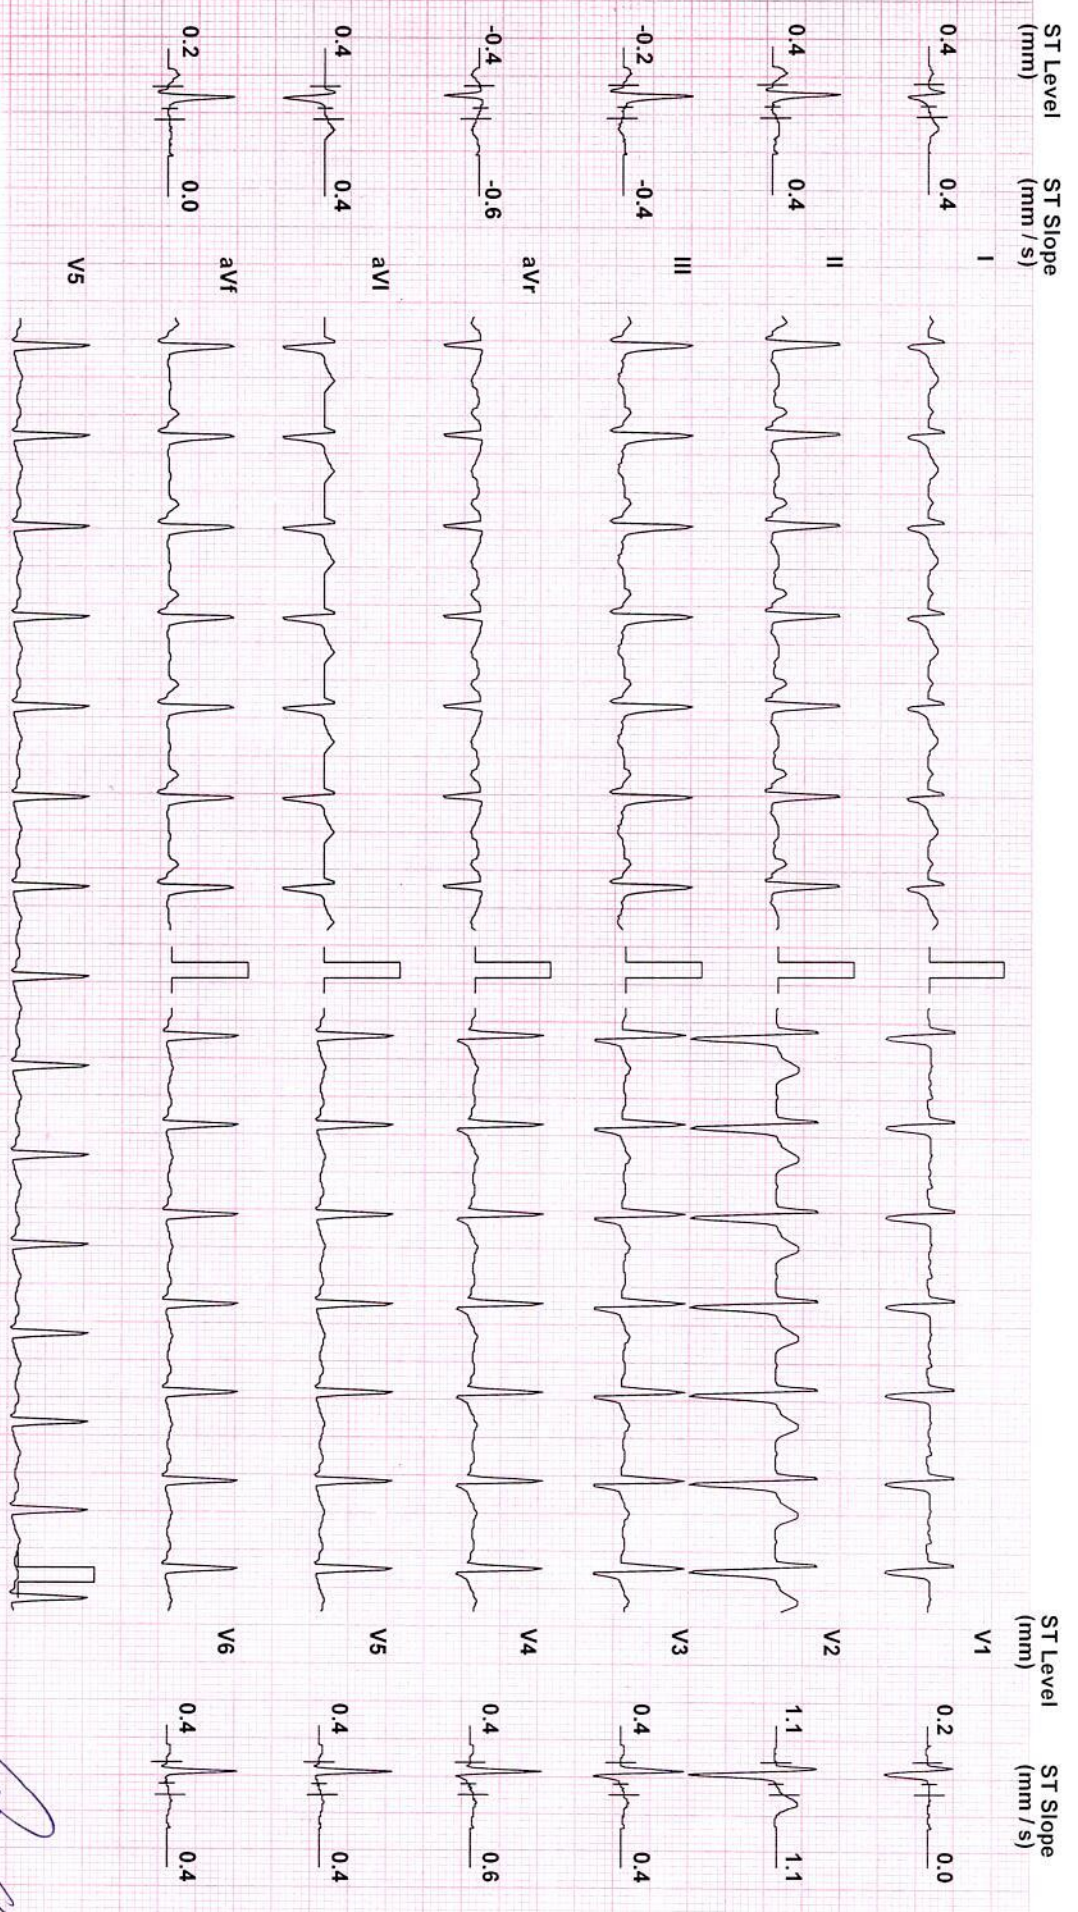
ST Level (mm)

ST Slope (mm / s)

0.4 0.4 I

0.4 0.4 II

-0.2 -0.4 III

-0.4 -0.6 aVr

0.4 0.4 aVl

0.2 0.0 aVf

V5

ST Level (mm)

ST Slope (mm / s)

V1 0.2 0.0

V2 1.1 1.1

V3 0.4 0.4

V4 0.4 0.6

V5 0.4 0.4

V6 0.4 0.4